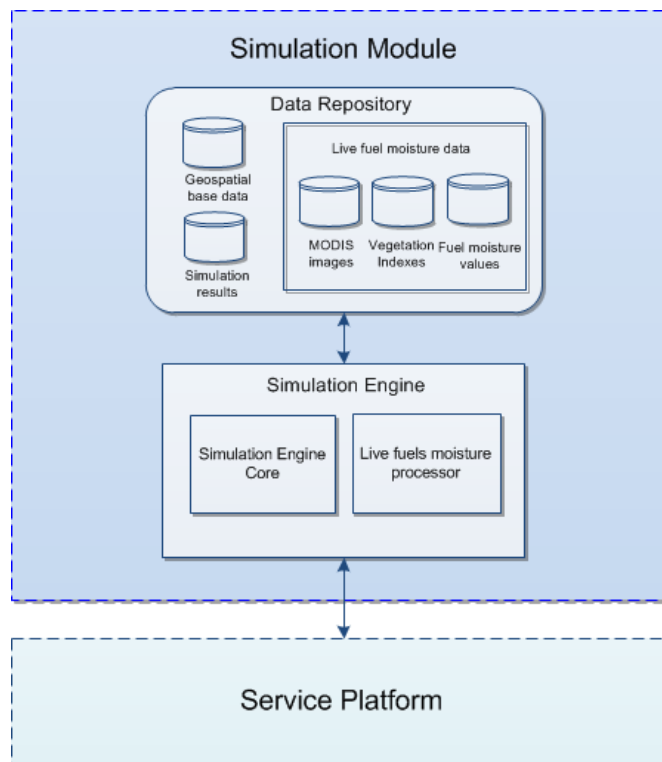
Simulation Module

Data Repository

Geospatial base data

Simulation results

Live fuel moisture data

MODIS images

Vegetation Indexes

Fuel moisture values

Simulation Engine

Simulation Engine Core

Live fuels moisture processor

Service Platform